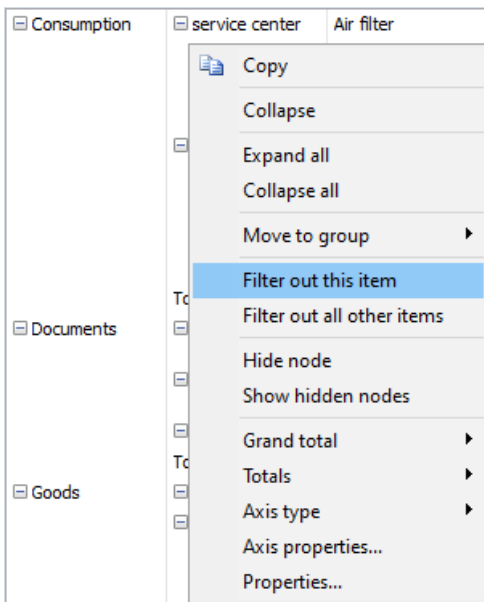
⊟ Consumption
⊟ service center
Air filter

Copy
Collapse
Expand all
Collapse all
Move to group
Filter out this item
Filter out all other items
Hide node
Show hidden nodes
Grand total
Totals
Axis type
Axis properties...
Properties...

To
⊟ Documents
To
⊟ Goods